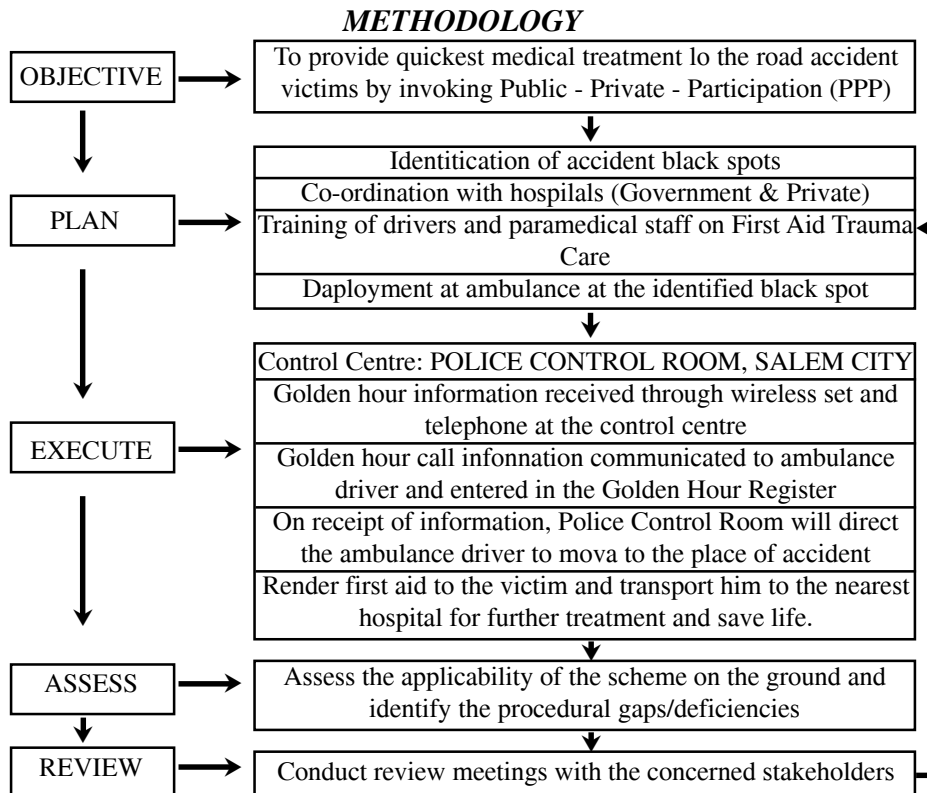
METHODOLOGY

OBJECTIVE

To provide quickest medical treatment lo the road accident victims by invoking Public - Private - Participation (PPP)

PLAN

Identitication of accident black spots

Co-ordination with hospilals (Government & Private)

Training of drivers and paramedical staff on First Aid Trauma Care

Daployment at ambulance at the identified black spot

EXECUTE

Control Centre: POLICE CONTROL ROOM, SALEM CITY

Golden hour information received through wireless set and telephone at the control centre

Golden hour call infonnation communicated to ambulance driver and entered in the Golden Hour Register

On receipt of information, Police Control Room will direct the ambulance driver to mova to the place of accident

Render first aid to the victim and transport him to the nearest hospital for further treatment and save life.

ASSESS

Assess the applicability of the scheme on the ground and identify the procedural gaps/deficiencies

REVIEW

Conduct review meetings with the concerned stakeholders